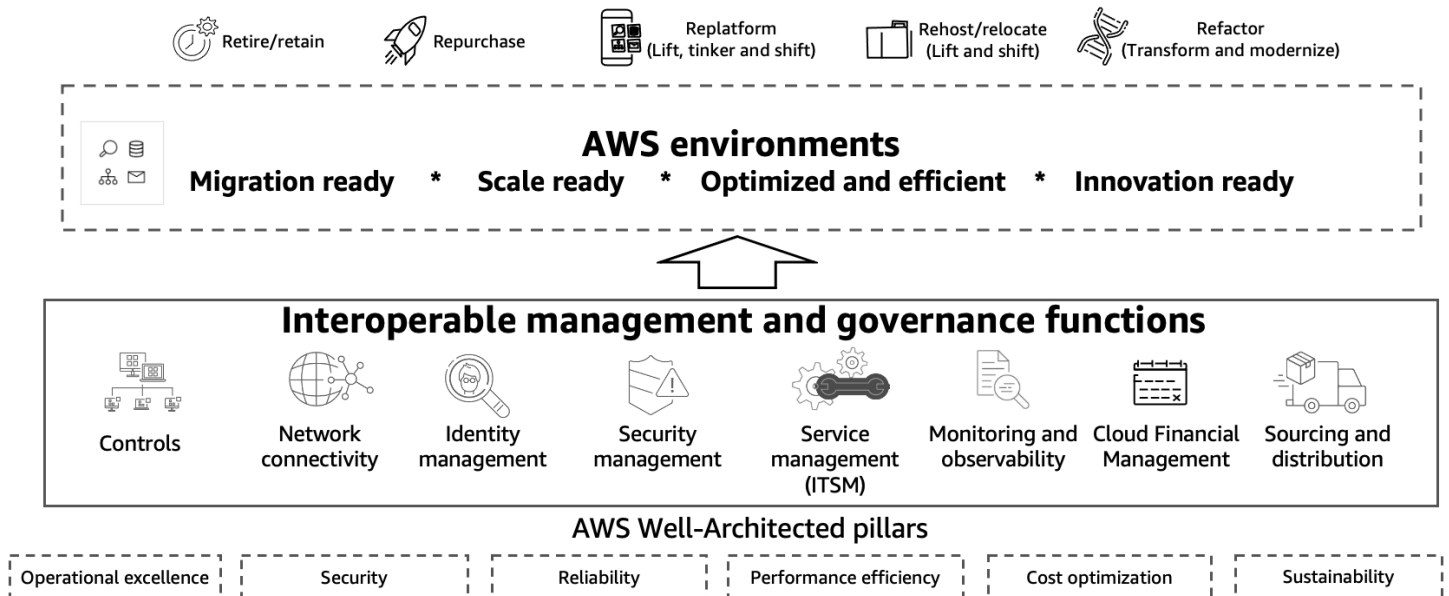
Retire/retain

Repurchase

Replatform
(Lift, tinker and shift)

Rehost/relocate
(Lift and shift)

Refactor
(Transform and modernize)

AWS environments

Migration ready * Scale ready * Optimized and efficient * Innovation ready

Interoperable management and governance functions

Controls

Network connectivity

Identity management

Security management

Service management (ITSM)

Monitoring and observability

Cloud Financial Management

Sourcing and distribution

AWS Well-Architected pillars

Operational excellence

Security

Reliability

Performance efficiency

Cost optimization

Sustainability